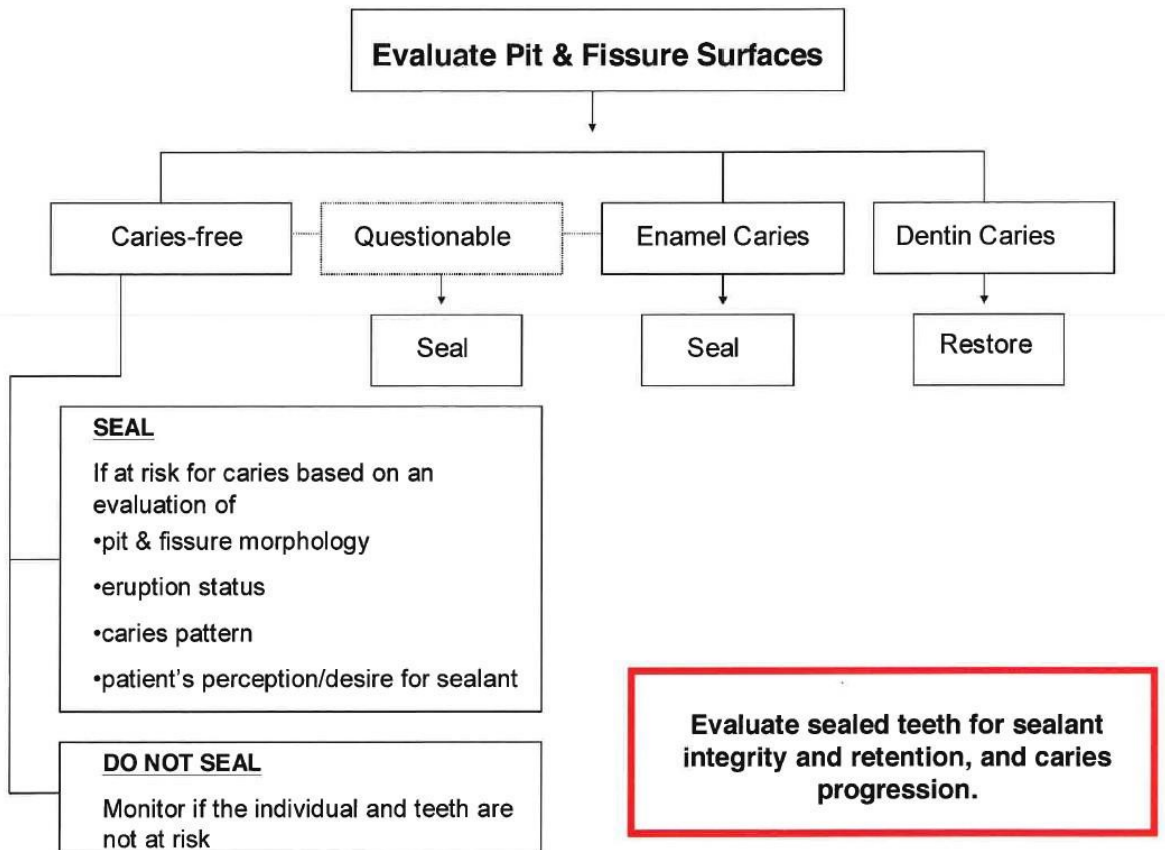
Evaluate Pit & Fissure Surfaces

Caries-free

Questionable

Enamel Caries

Dentin Caries

Seal

Seal

Restore

SEAL

If at risk for caries based on an evaluation of

•pit & fissure morphology

•eruption status

•caries pattern

•patient's perception/desire for sealant

DO NOT SEAL

Monitor if the individual and teeth are not at risk

Evaluate sealed teeth for sealant integrity and retention, and caries progression.